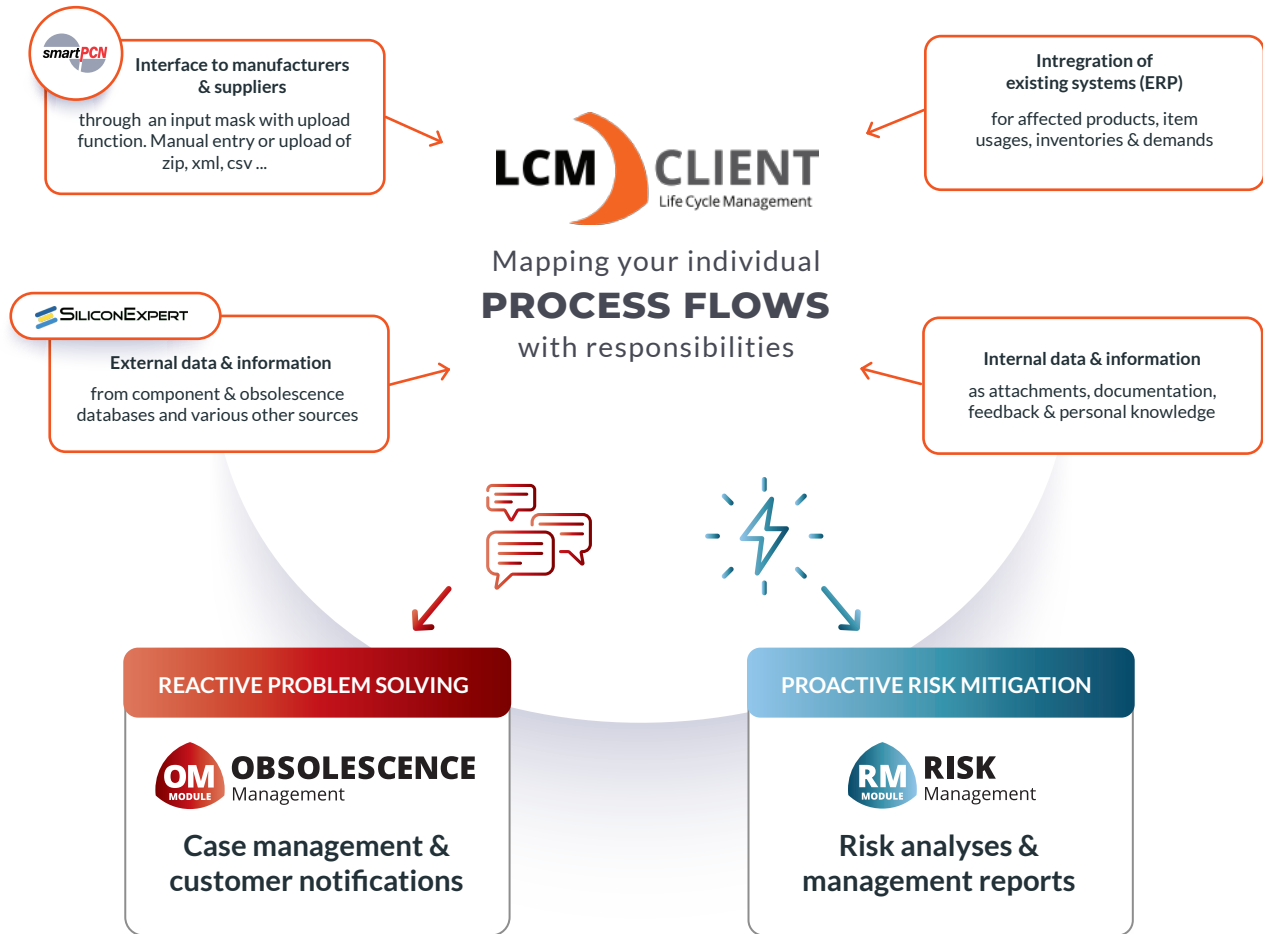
smartPCN

Interface to manufacturers & suppliers

through an input mask with upload function. Manual entry or upload of zip, xml, csv ...

Intregration of existing systems (ERP)

for affected products, item usages, inventories & demands

LCM CLIENT
Life Cycle Management

Mapping your individual
PROCESS FLOWS
with responsibilities

SiliconExpert

External data & information

from component & obsolescence databases and various other sources

Internal data & information

as attachments, documentation, feedback & personal knowledge

REACTIVE PROBLEM SOLVING

OM MODULE OBSOLESCENCE Management

Case management & customer notifications

PROACTIVE RISK MITIGATION

RM MODULE RISK Management

Risk analyses & management reports